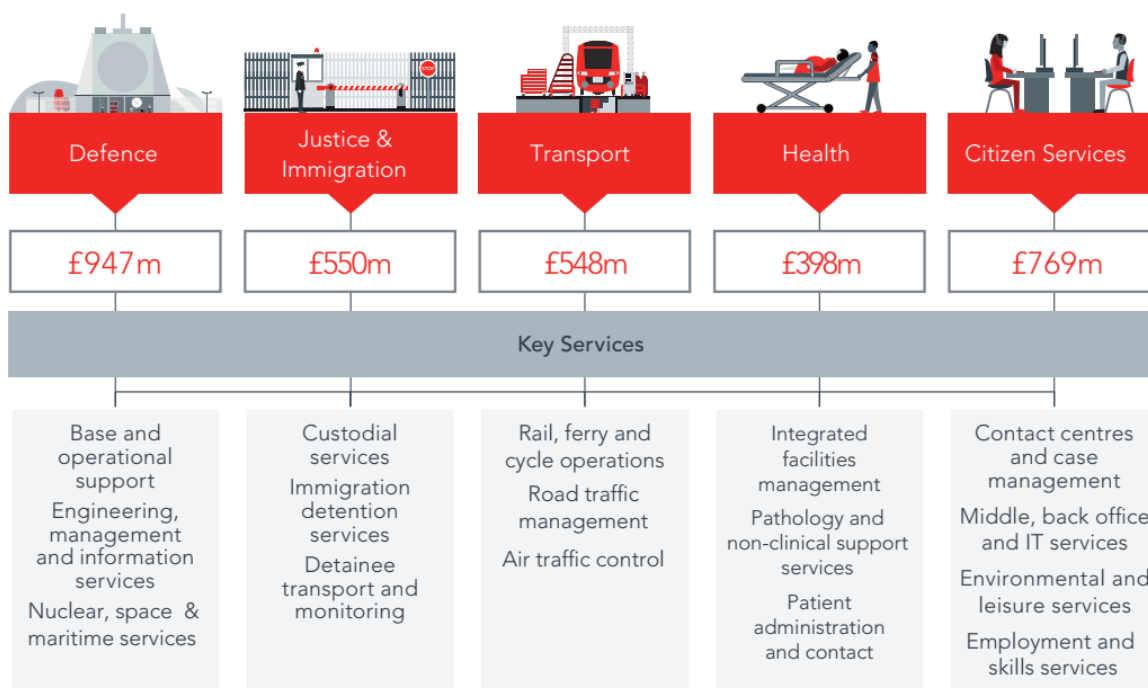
STOP

Defence

Justice & Immigration

Transport

Health

Citizen Services

£947m

£550m

£548m

£398m

£769m

Key Services

Base and operational support

Engineering, management and information services

Nuclear, space & maritime services

Custodial services

Immigration detention services

Detainee transport and monitoring

Rail, ferry and cycle operations

Road traffic management

Air traffic control

Integrated facilities management

Pathology and non-clinical support services

Patient administration and contact

Contact centres and case management

Middle, back office and IT services

Environmental and leisure services

Employment and skills services